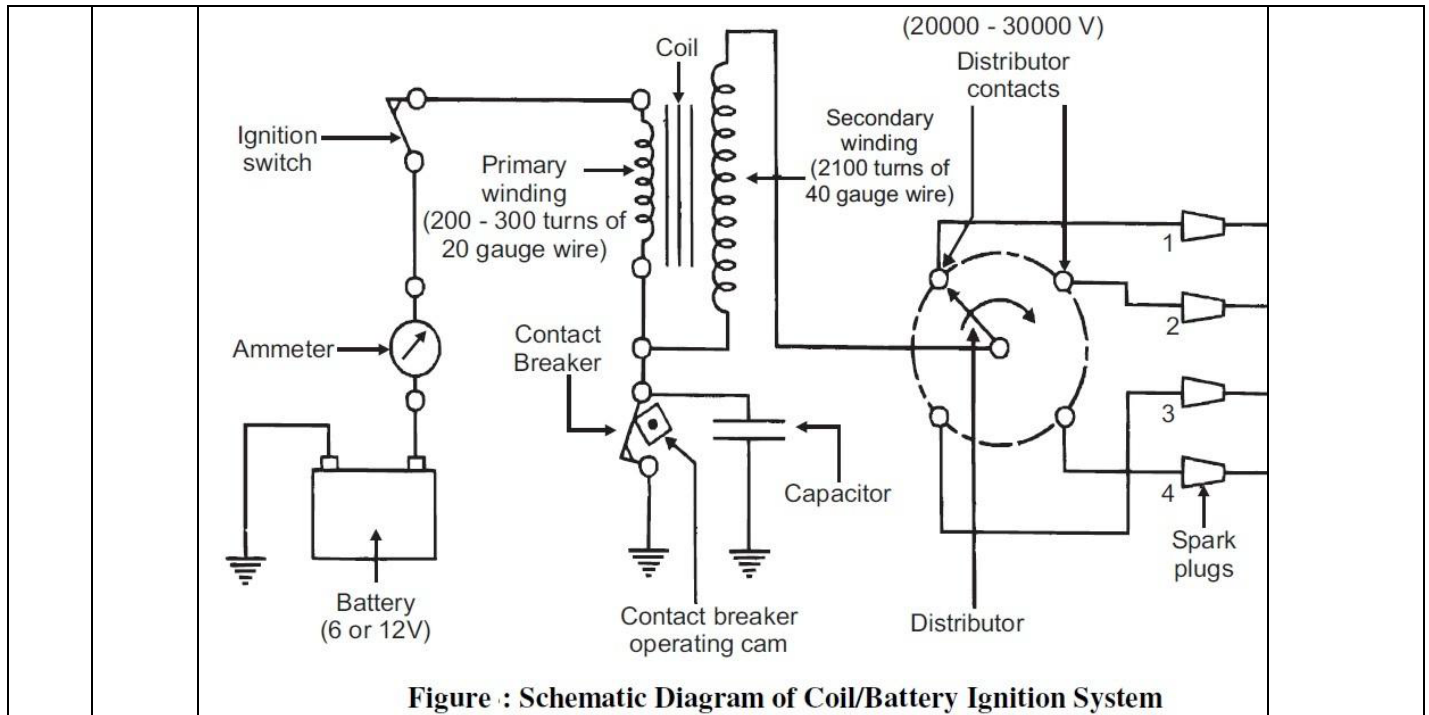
(20000 - 30000 V)

Coil

Distributor contacts

Ignition switch

Primary winding (200 - 300 turns of 20 gauge wire)

Secondary winding (2100 turns of 40 gauge wire)

1

2

3

4

Ammeter

Contact Breaker

Capacitor

Spark plugs

Battery (6 or 12V)

Contact breaker operating cam

Distributor

Figure : Schematic Diagram of Coil/Battery Ignition System